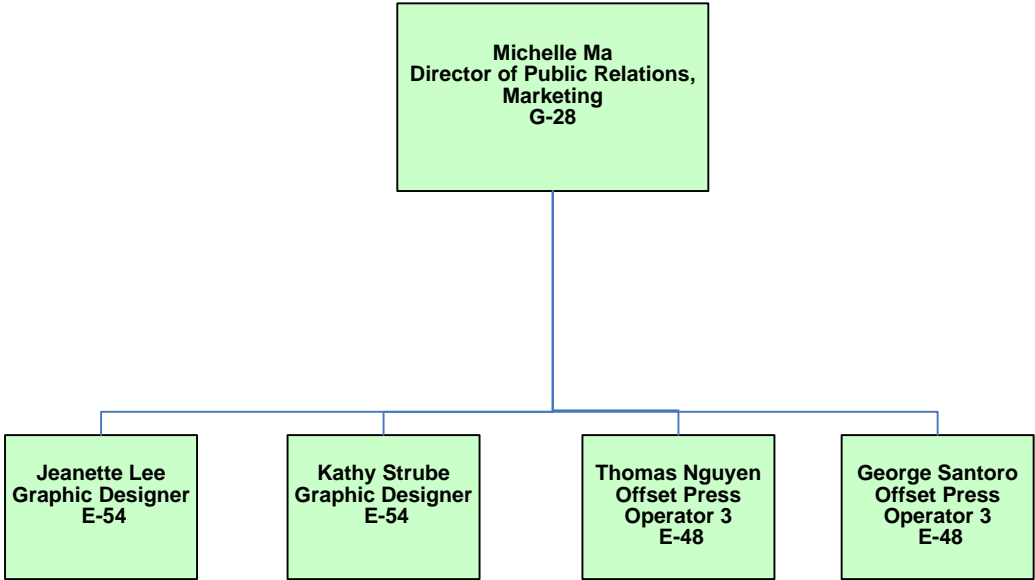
Michelle Ma
Director of Public Relations, Marketing
G-28

Jeanette Lee
Graphic Designer
E-54

Kathy Strube
Graphic Designer
E-54

Thomas Nguyen
Offset Press Operator 3
E-48

George Santoro
Offset Press Operator 3
E-48